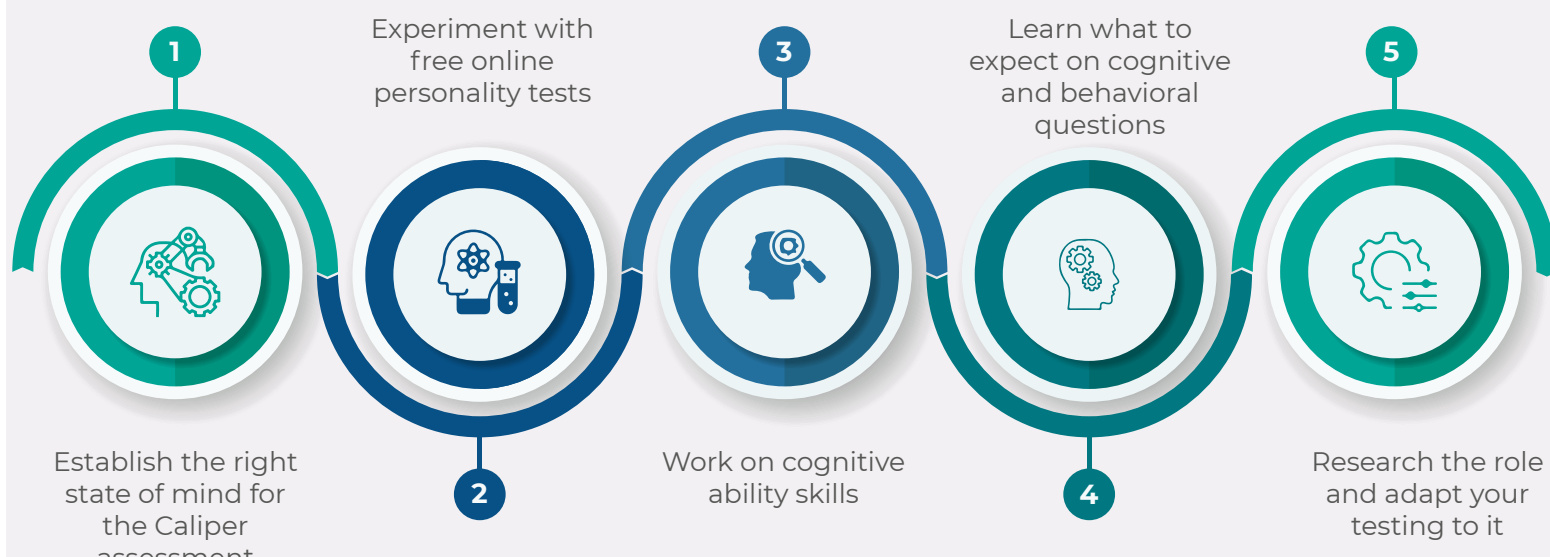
1

Establish the right state of mind for the Caliper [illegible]

Experiment with free online personality tests

2

3

Work on cognitive ability skills

Learn what to expect on cognitive and behavioral questions

4

5

Research the role and adapt your testing to it